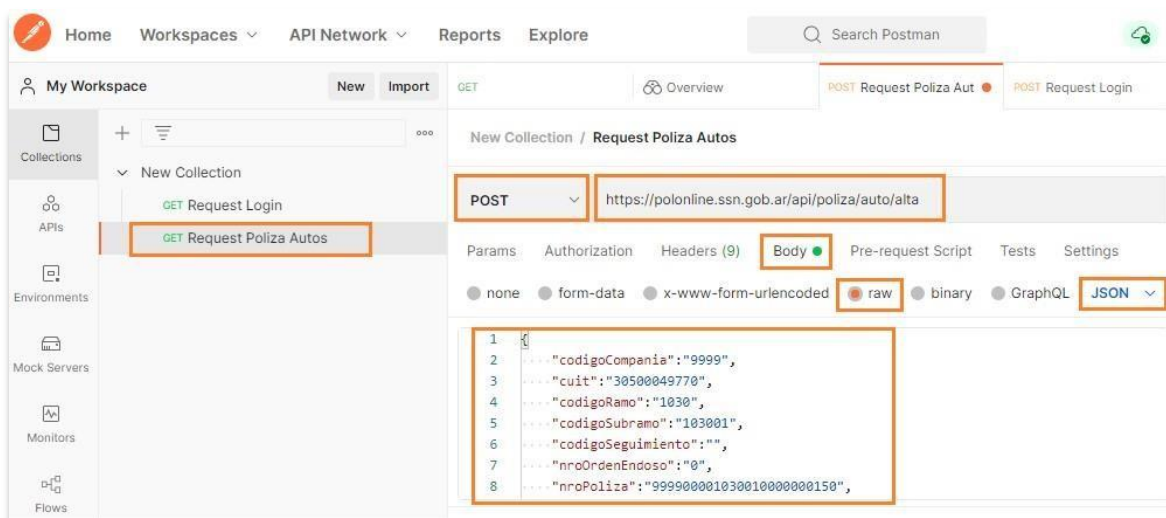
Home Workspaces API Network Reports Explore Search Postman

My Workspace New Import

GET Overview POST Request Poliza Aut POST Request Login

Collections APIs Environments Mock Servers Monitors Flows

New Collection
GET Request Login
GET Request Poliza Autos

New Collection / Request Poliza Autos

POST https://polonline.ssn.gob.ar/api/poliza/auto/alta

Params Authorization Headers (9) Body Pre-request Script Tests Settings

none form-data x-www-form-urlencoded raw binary GraphQL JSON

1 {
2 "codigoCompania":"9999",
3 "cuit":"30500049770",
4 "codigoRamo":"1030",
5 "codigoSubramo":"103001",
6 "codigoSeguimiento":"",
7 "nroOrdenEndoso":"0",
8 "nroPoliza":"99990000103001000000150",